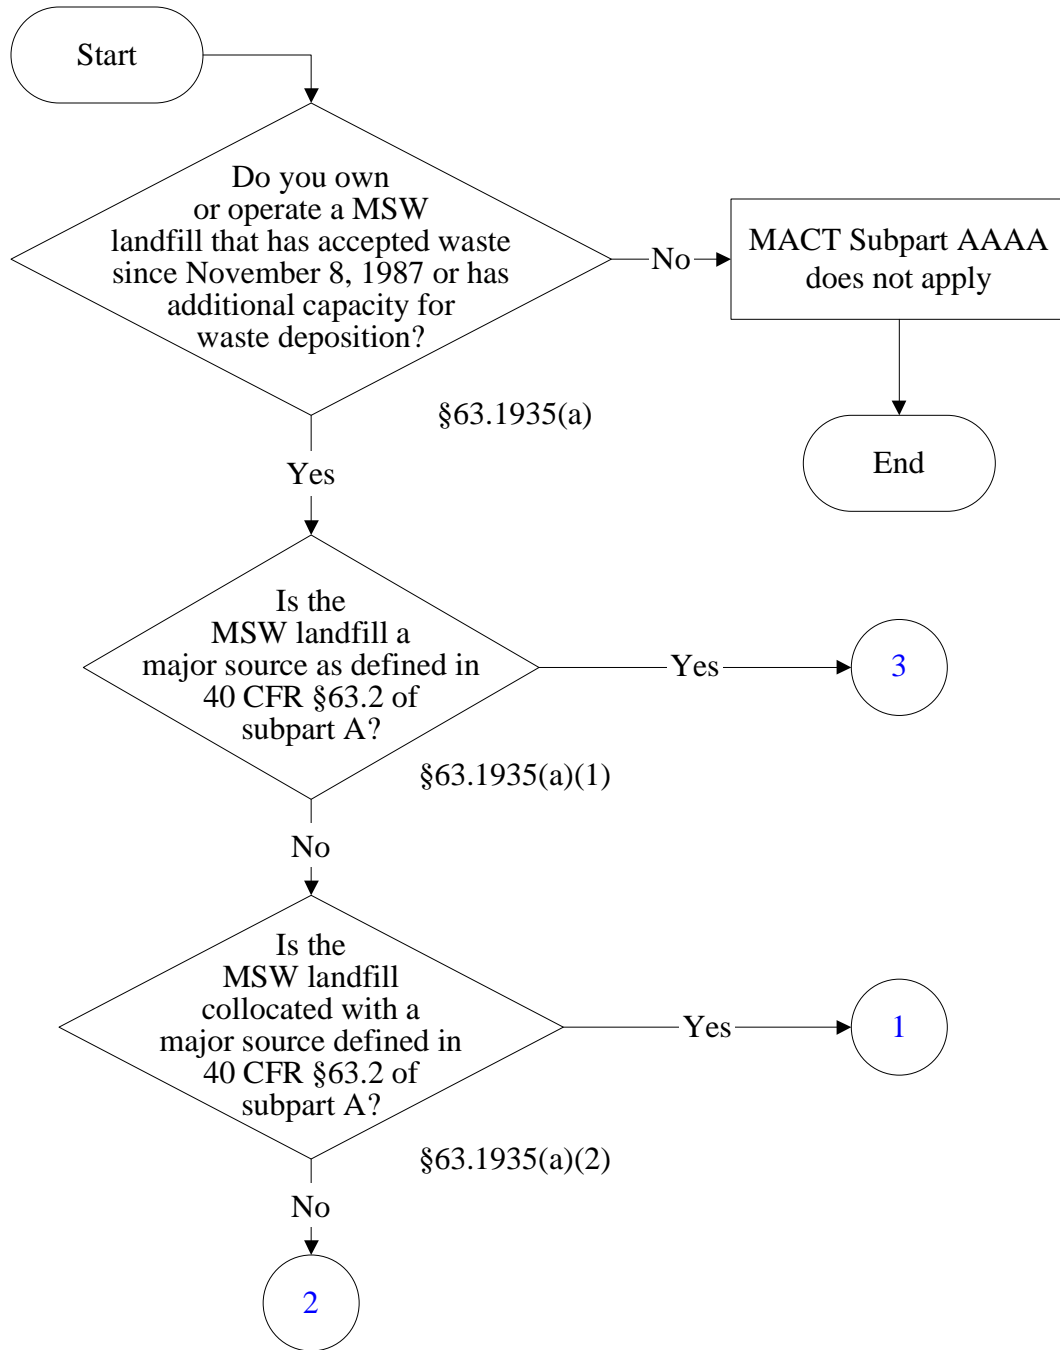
Start

Do you own or operate a MSW landfill that has accepted waste since November 8, 1987 or has additional capacity for waste deposition?

No

MACT Subpart AAAA does not apply

End

§63.1935(a)

Yes

Is the MSW landfill a major source as defined in 40 CFR §63.2 of subpart A?

Yes

3

§63.1935(a)(1)

No

Is the MSW landfill collocated with a major source defined in 40 CFR §63.2 of subpart A?

Yes

1

§63.1935(a)(2)

No

2